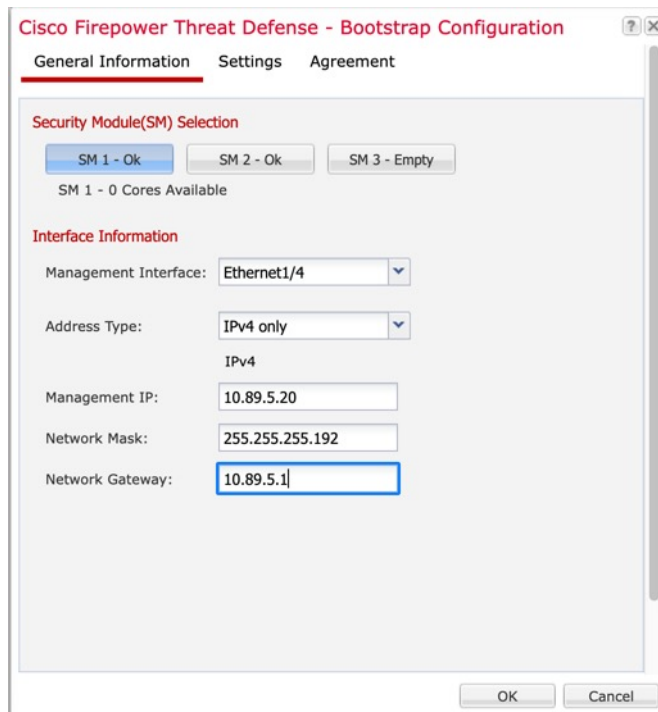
Cisco Firepower Threat Defense - Bootstrap Configuration

General Information Settings Agreement

Security Module(SM) Selection

SM 1 - Ok SM 2 - Ok SM 3 - Empty

SM 1 - 0 Cores Available

Interface Information

Management Interface: Ethernet1/4

Address Type: IPv4 only

IPv4

Management IP: 10.89.5.20

Network Mask: 255.255.255.192

Network Gateway: 10.89.5.1

OK Cancel